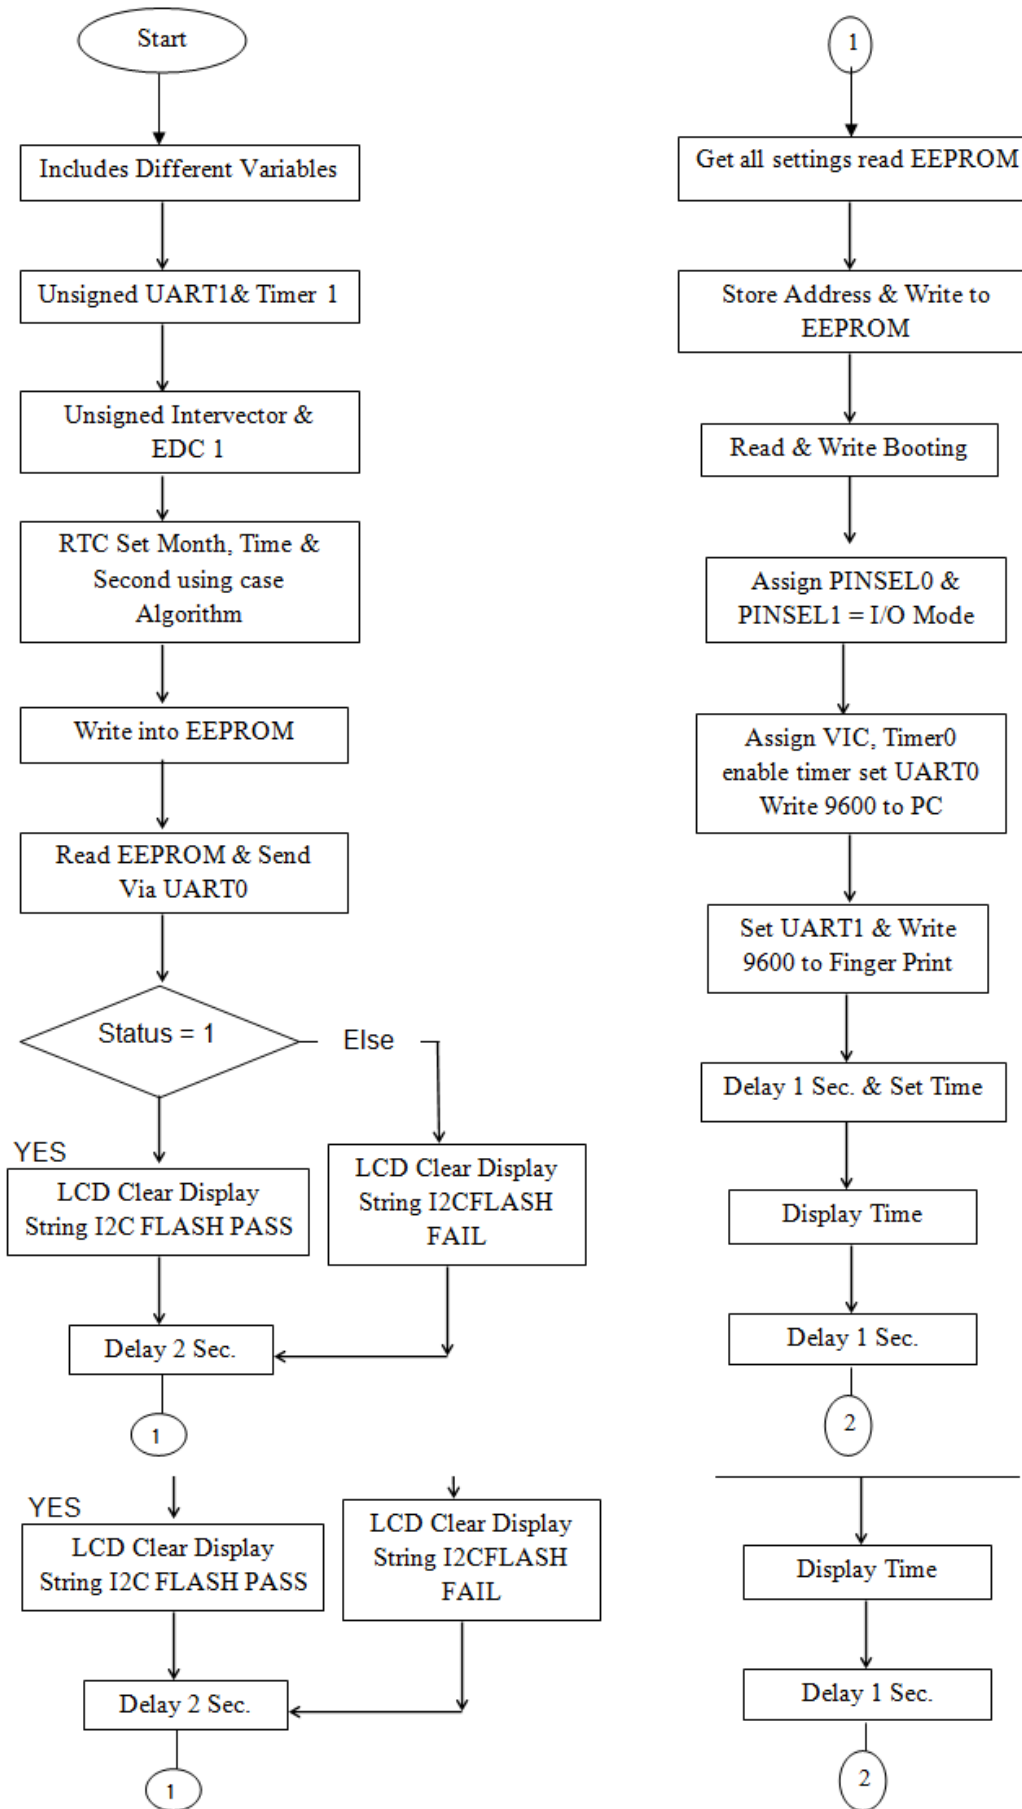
Start

Includes Different Variables

Unsigned UART1& Timer 1

Unsigned Intervector & EDC 1

RTC Set Month, Time & Second using case Algorithm

Write into EEPROM

Read EEPROM & Send Via UART0

Status = 1

Else

YES

LCD Clear Display String I2C FLASH PASS

LCD Clear Display String I2CFLASH FAIL

Delay 2 Sec.

1

YES

LCD Clear Display String I2C FLASH PASS

LCD Clear Display String I2CFLASH FAIL

Delay 2 Sec.

1

1

Get all settings read EEPROM

Store Address & Write to EEPROM

Read & Write Booting

Assign PINSEL0 & PINSEL1 = I/O Mode

Assign VIC, Timer0 enable timer set UART0 Write 9600 to PC

Set UART1 & Write 9600 to Finger Print

Delay 1 Sec. & Set Time

Display Time

Delay 1 Sec.

2

Display Time

Delay 1 Sec.

2